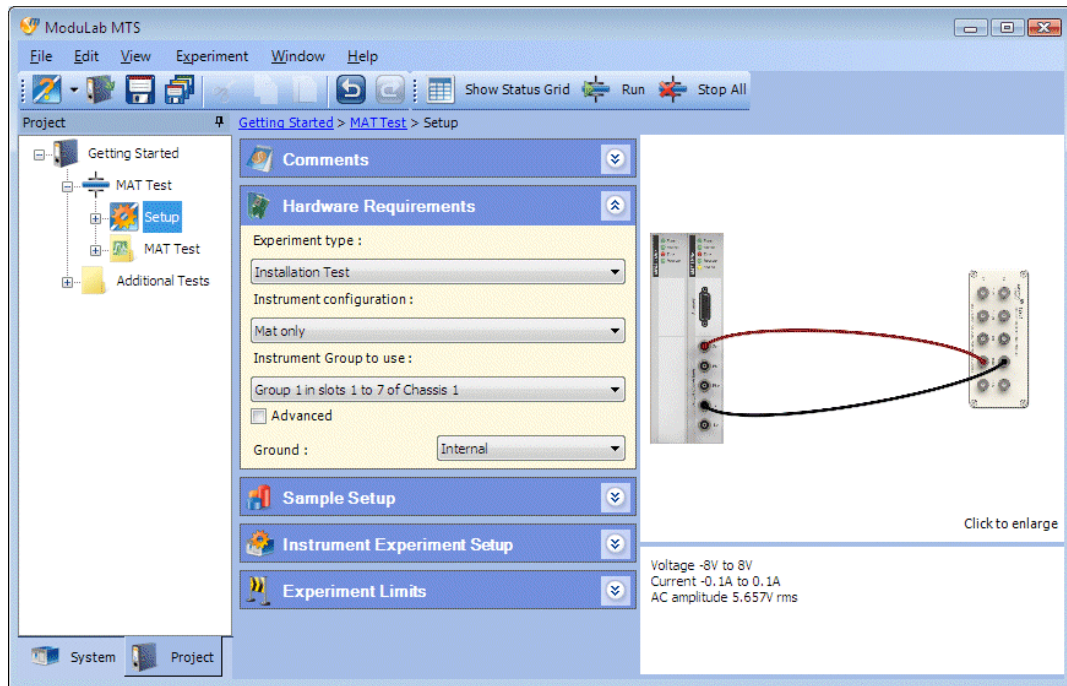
ModuLab MTS

File Edit View Experiment Window Help

Show Status Grid Run Stop All

Project

Getting Started > MAT Test > Setup

Getting Started
MAT Test
Setup
MAT Test
Additional Tests

Comments

Hardware Requirements

Experiment type :
Installation Test
Instrument configuration :
Mat only
Instrument Group to use :
Group 1 in slots 1 to 7 of Chassis 1
Advanced
Ground : Internal

Sample Setup

Instrument Experiment Setup

Experiment Limits

Click to enlarge

Voltage -8V to 8V
Current -0.1A to 0.1A
AC amplitude 5.657V rms

System Project